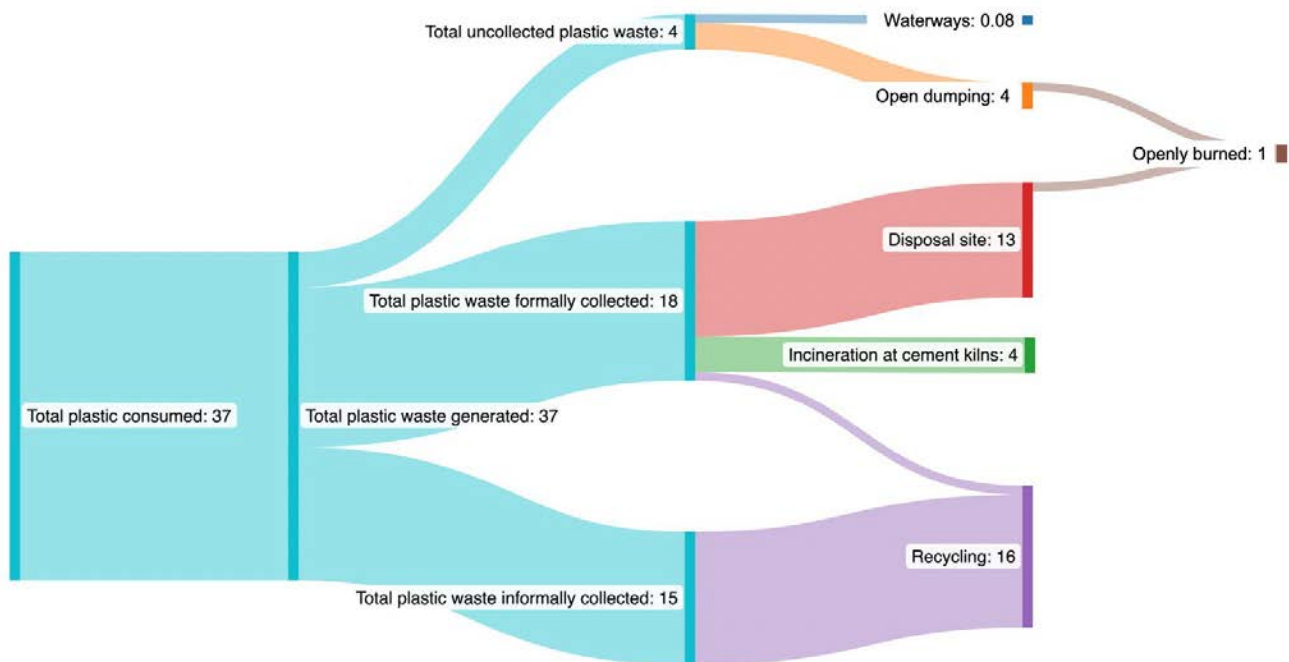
Total uncollected plastic waste: 4
Waterways: 0.08
Open dumping: 4
Openly burned: 1
Disposal site: 13
Total plastic waste formally collected: 18
Incineration at cement kilns: 4
Total plastic consumed: 37
Total plastic waste generated: 37
Recycling: 16
Total plastic waste informally collected: 15